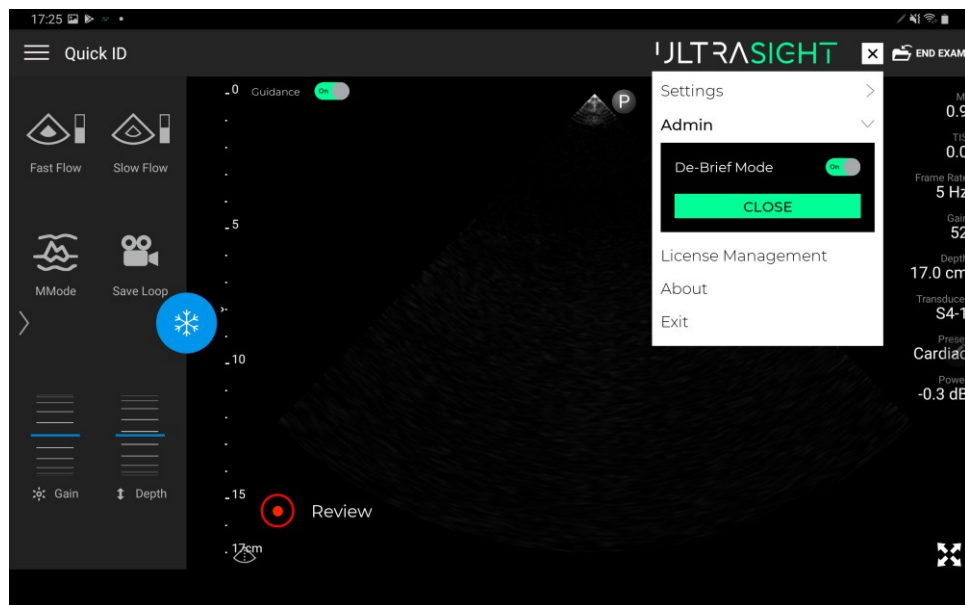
17:25

Quick ID

ULTRASIGHT

END EXAM

Fast Flow

Slow Flow

MMode

Save Loop

Gain

Depth

0

Guidance

On

5

10

15

17cm

P

Review

Settings

Admin

De-Brief Mode

On

CLOSE

License Management

About

Exit

M

0.9

TIS

0.0

Frame Rate

5 Hz

Gain

52

Depth

17.0 cm

Transducer

S4-1

Preset

Cardiac

Power

-0.3 dB